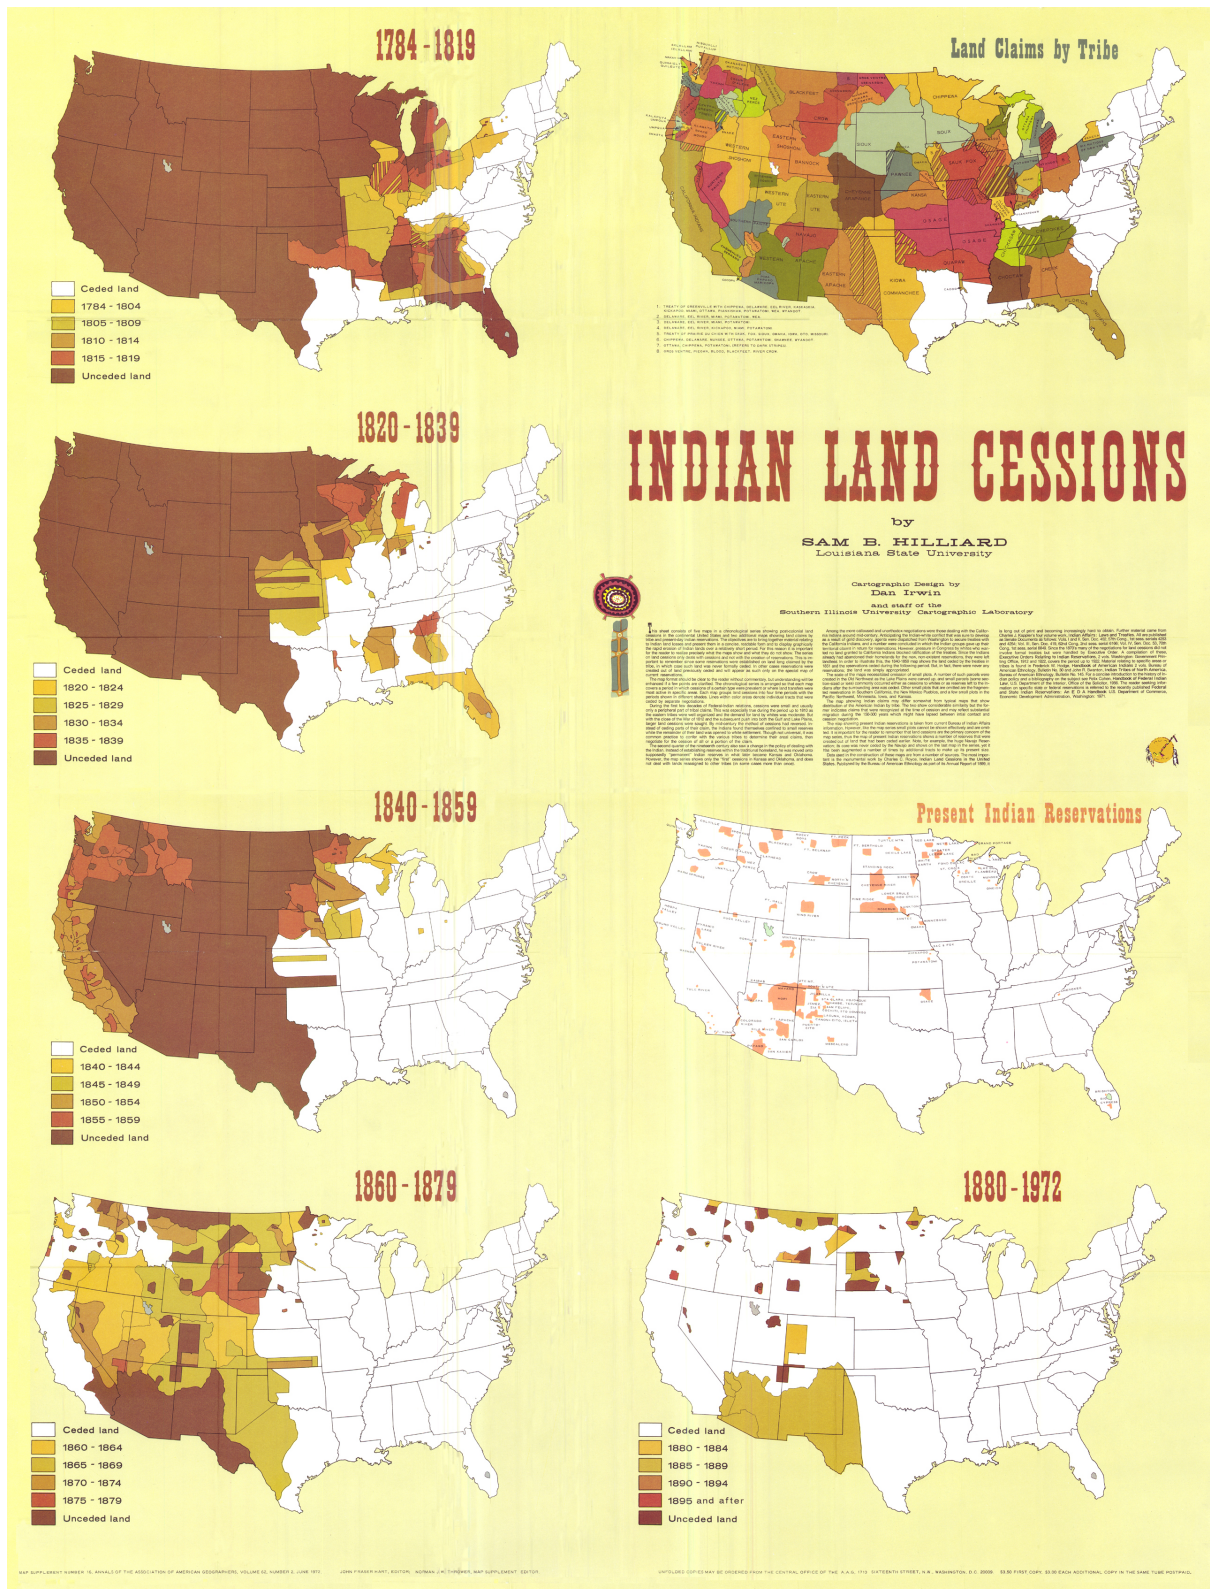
1784 - 1819

Ceded land
1784 - 1804
1805 - 1809
1810 - 1814
1815 - 1819
Unceded land

Land Claims by Tribe

BLACKFEET
CHIPPEWA
CROW
SIOUX
EASTERN SHOSHONI
WESTERN SHOSHONI
BANNOCK
PAWNEE
KANSA
OSAGE
KIOWA
COMANCHE
APACHE
UTE
NAVAJO
CHEROKEE
CREEK
FLORIDA

1820 - 1839

Ceded land
1820 - 1824
1825 - 1829
1830 - 1834
1835 - 1839
Unceded land

INDIAN LAND CESSIONS

by

SAM B. HILLIARD
Louisiana State University

Cartographic Design by
Dan Irwin

and staff of the
Southern Illinois University Cartographic Laboratory

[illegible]

1840 - 1859

Ceded land
1840 - 1844
1845 - 1849
1850 - 1854
1855 - 1859
Unceded land

Present Indian Reservations

1860 - 1879

Ceded land
1860 - 1864
1865 - 1869
1870 - 1874
1875 - 1879
Unceded land

1880 - 1972

Ceded land
1880 - 1884
1885 - 1889
1890 - 1894
1895 and after
Unceded land

MAP SUPPLEMENT NUMBER 16, ANNALS OF THE ASSOCIATION OF AMERICAN GEOGRAPHERS, VOLUME 62, NUMBER 2, JUNE 1972 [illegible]

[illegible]